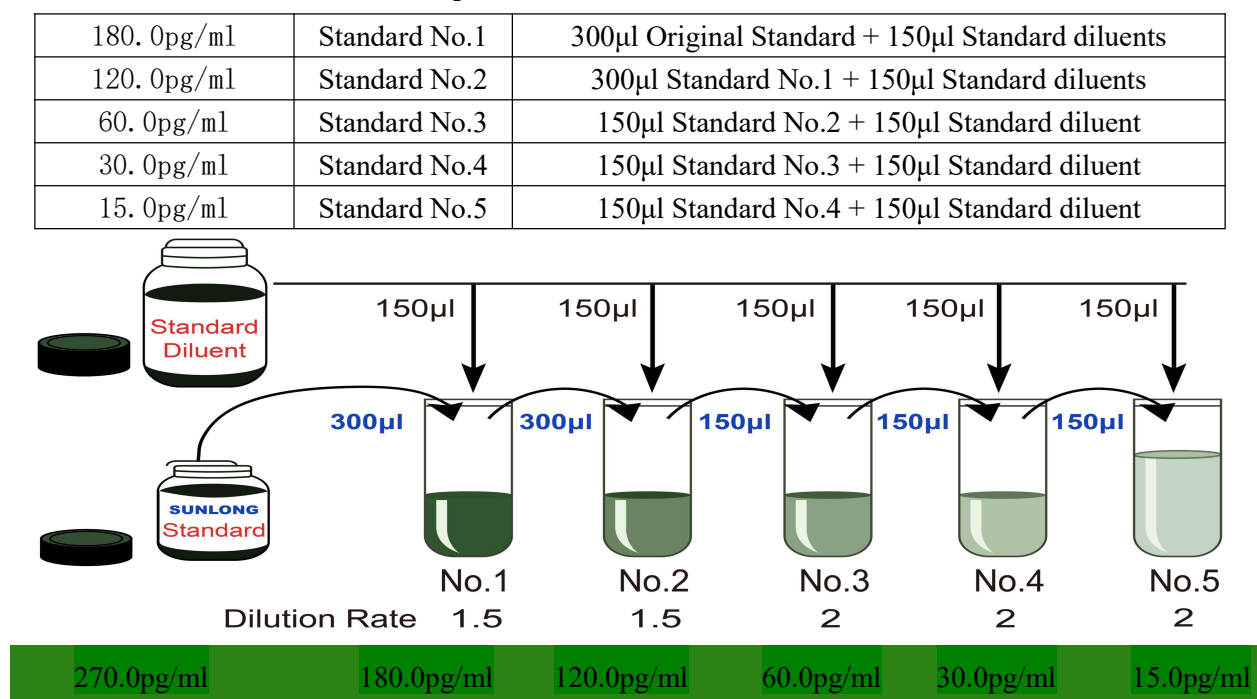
| 180.0pg/ml | Standard No.1 | 300μl Original Standard + 150μl Standard diluents |
|---|---|---|
| 120.0pg/ml | Standard No.2 | 300μl Standard No.1 + 150μl Standard diluents |
| 60.0pg/ml | Standard No.3 | 150μl Standard No.2 + 150μl Standard diluent |
| 30.0pg/ml | Standard No.4 | 150μl Standard No.3 + 150μl Standard diluent |
| 15.0pg/ml | Standard No.5 | 150μl Standard No.4 + 150μl Standard diluent |

Standard Diluent

150μl 150μl 150μl 150μl 150μl

SUNLONG Standard

300μl 300μl 150μl 150μl 150μl

No.1 No.2 No.3 No.4 No.5

Dilution Rate 1.5 1.5 2 2 2

270.0pg/ml 180.0pg/ml 120.0pg/ml 60.0pg/ml 30.0pg/ml 15.0pg/ml